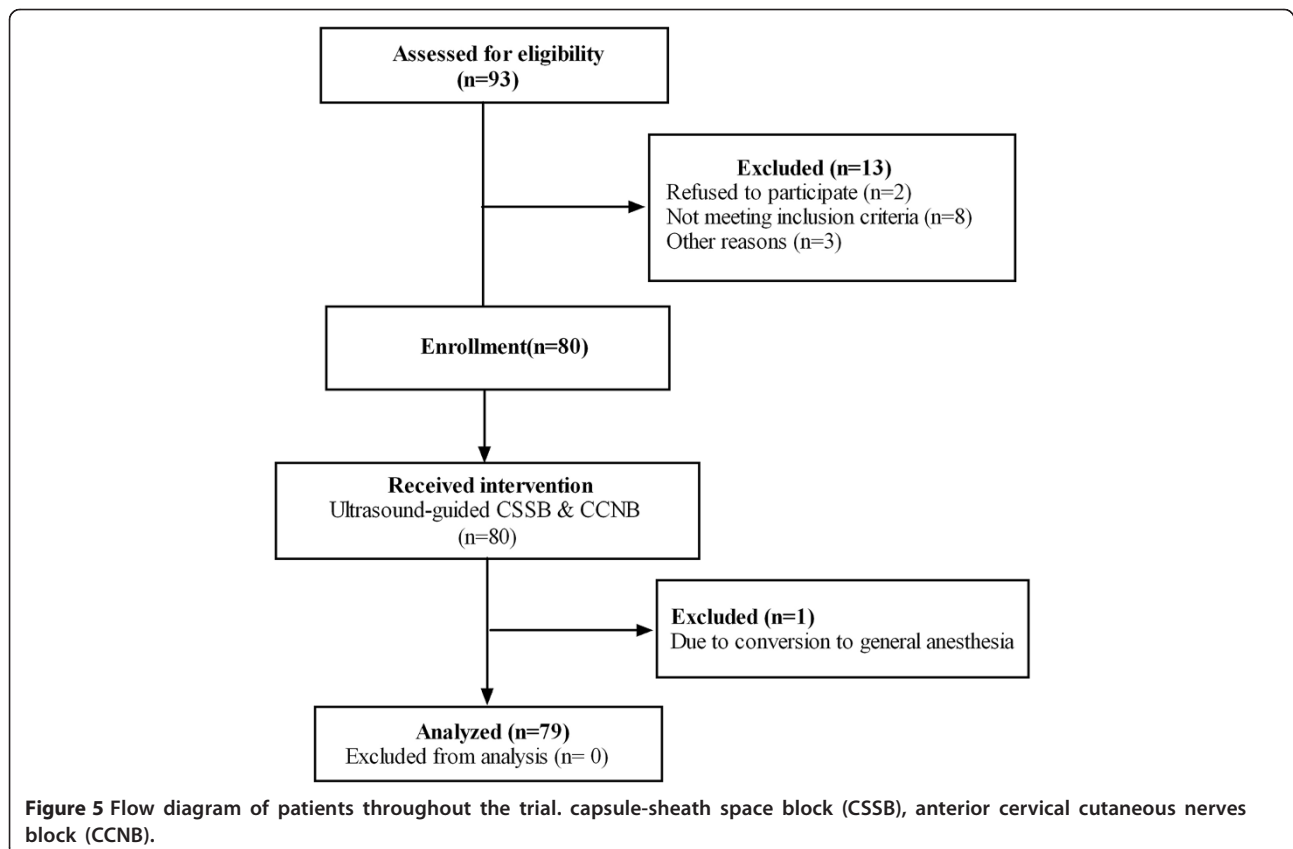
Assessed for eligibility
(n=93)

Excluded (n=13)
Refused to participate (n=2)
Not meeting inclusion criteria (n=8)
Other reasons (n=3)

Enrollment(n=80)

Received intervention
Ultrasound-guided CSSB & CCNB
(n=80)

Excluded (n=1)
Due to conversion to general anesthesia

Analyzed (n=79)
Excluded from analysis (n= 0)

Figure 5 Flow diagram of patients throughout the trial. capsule-sheath space block (CSSB), anterior cervical cutaneous nerves block (CCNB).